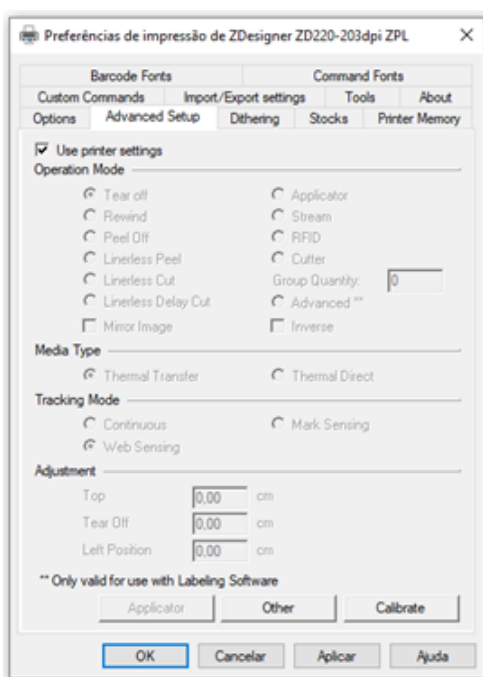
Preferências de impressão de ZDesigner ZD220-203dpi ZPL

Barcode Fonts
Command Fonts
Custom Commands
Import/Export settings
Tools
About
Options
Advanced Setup
Dithering
Stocks
Printer Memory

Use printer settings

Operation Mode
Tear off
Rewind
Peel Off
Linerless Peel
Linerless Cut
Linerless Delay Cut
Mirror Image
Applicator
Stream
RFID
Cutter
Group Quantity: 0
Advanced **
Inverse

Media Type
Thermal Transfer
Thermal Direct

Tracking Mode
Continuous
Web Sensing
Mark Sensing

Adjustment
Top 0,00 cm
Tear Off 0,00 cm
Left Position 0,00 cm

** Only valid for use with Labeling Software

Applicator
Other
Calibrate

OK
Cancelar
Aplicar
Ajuda